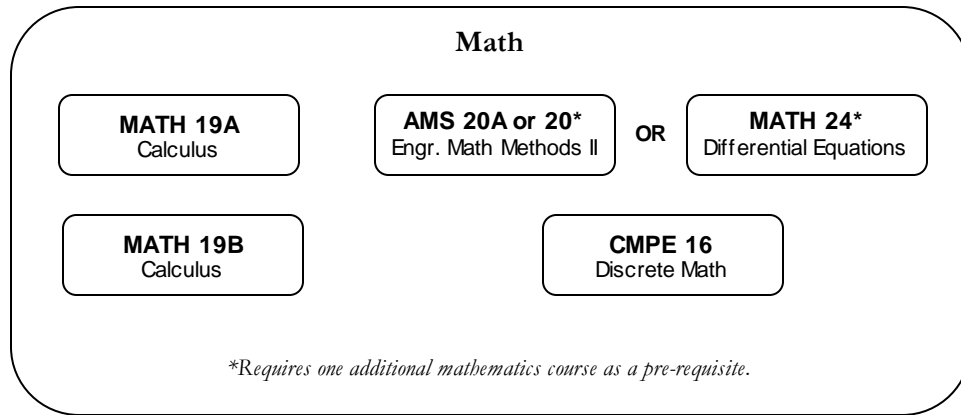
Math

MATH 19A
Calculus

AMS 20A or 20*
Engr. Math Methods II

OR

MATH 24*
Differential Equations

MATH 19B
Calculus

CMPE 16
Discrete Math

*Requires one additional mathematics course as a pre-requisite.